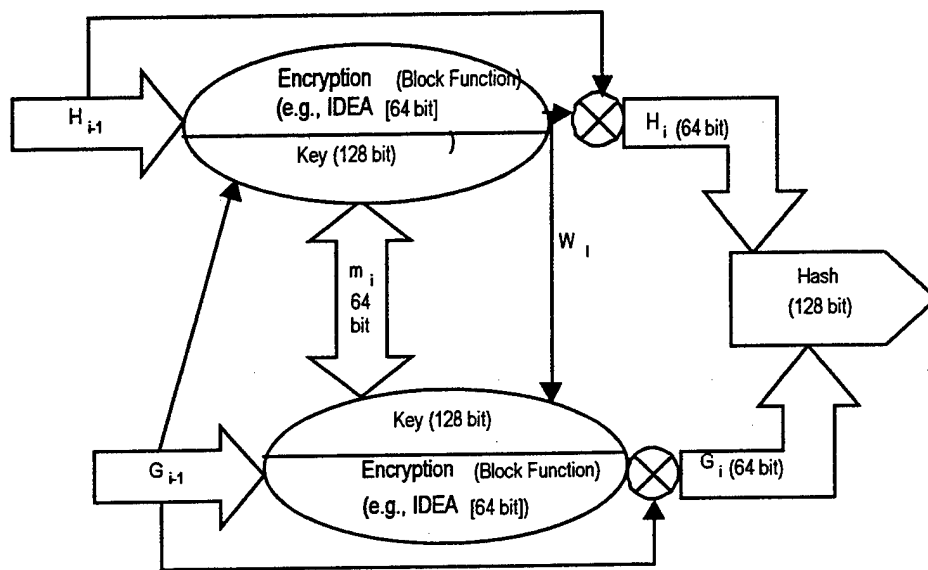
$H_{i-1}$

Encryption (Block Function)
(e.g., IDEA [64 bit]
)
Key (128 bit)

$H_i$ (64 bit)

$W_i$

$m_i$
64
bit

Hash
(128 bit)

Key (128 bit)
$G_{i-1}$
Encryption (Block Function)
(e.g., IDEA [64 bit])

$G_i$ (64 bit)